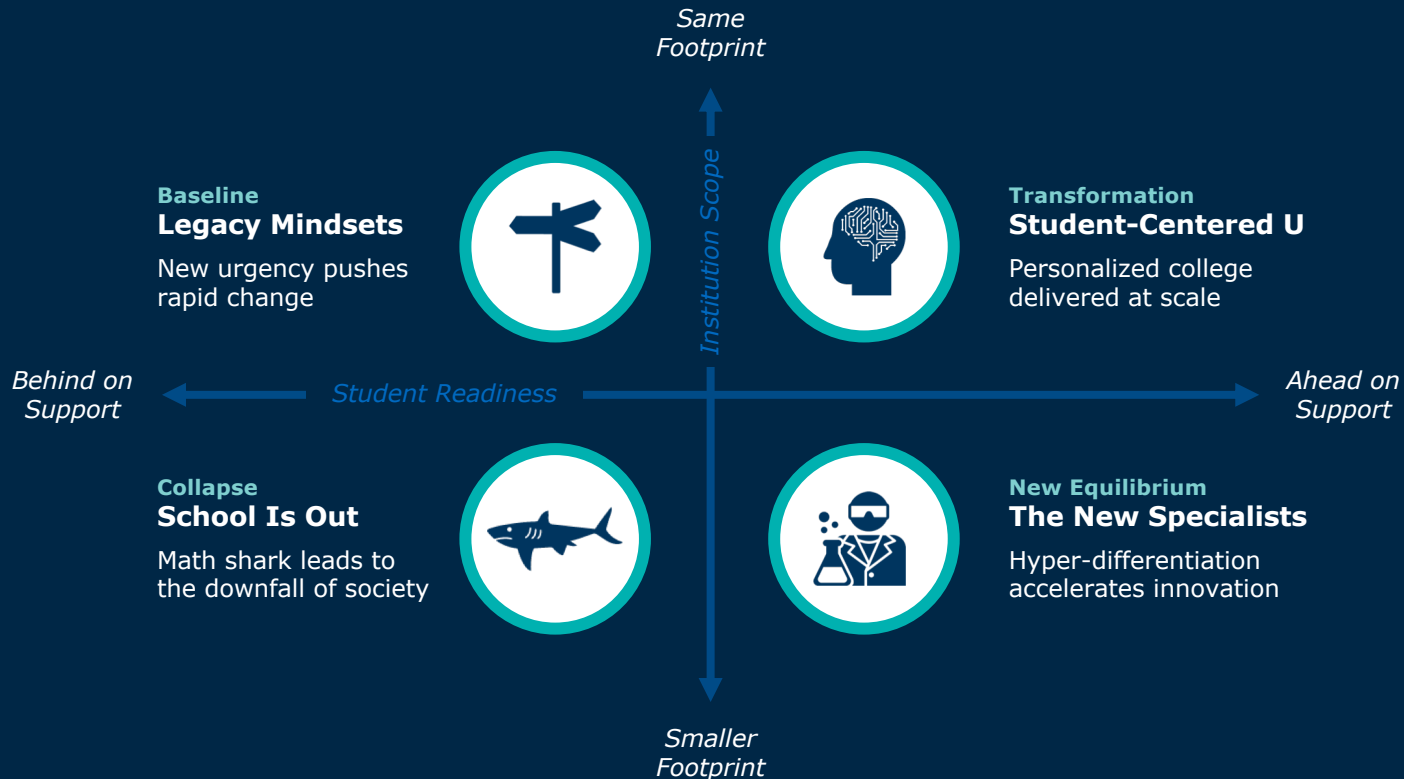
Same Footprint

Institution Scope

Baseline
Legacy Mindsets
New urgency pushes rapid change

Transformation
Student-Centered U
Personalized college delivered at scale

Behind on Support

Student Readiness

Ahead on Support

Collapse
School Is Out
Math shark leads to the downfall of society

New Equilibrium
The New Specialists
Hyper-differentiation accelerates innovation

Smaller Footprint